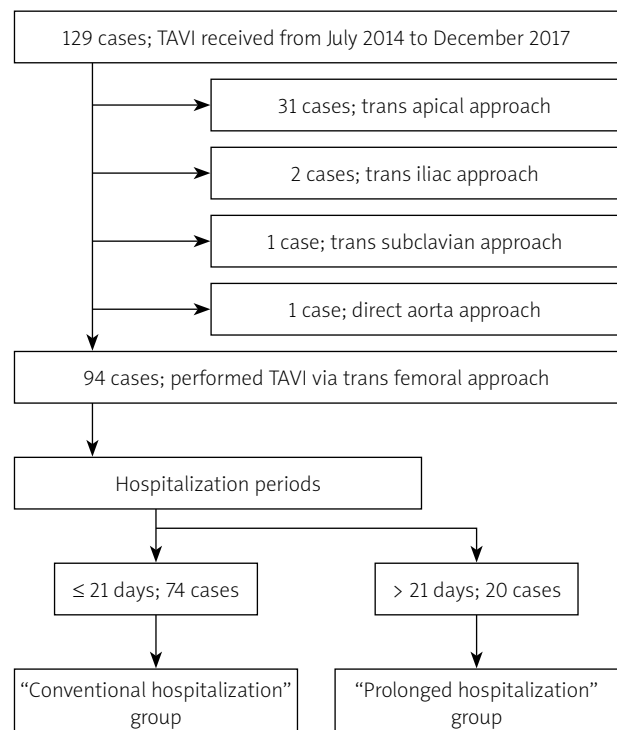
129 cases; TAVI received from July 2014 to December 2017

31 cases; trans apical approach

2 cases; trans iliac approach

1 case; trans subclavian approach

1 case; direct aorta approach

94 cases; performed TAVI via trans femoral approach

Hospitalization periods

≤ 21 days; 74 cases

> 21 days; 20 cases

“Conventional hospitalization” group

“Prolonged hospitalization” group